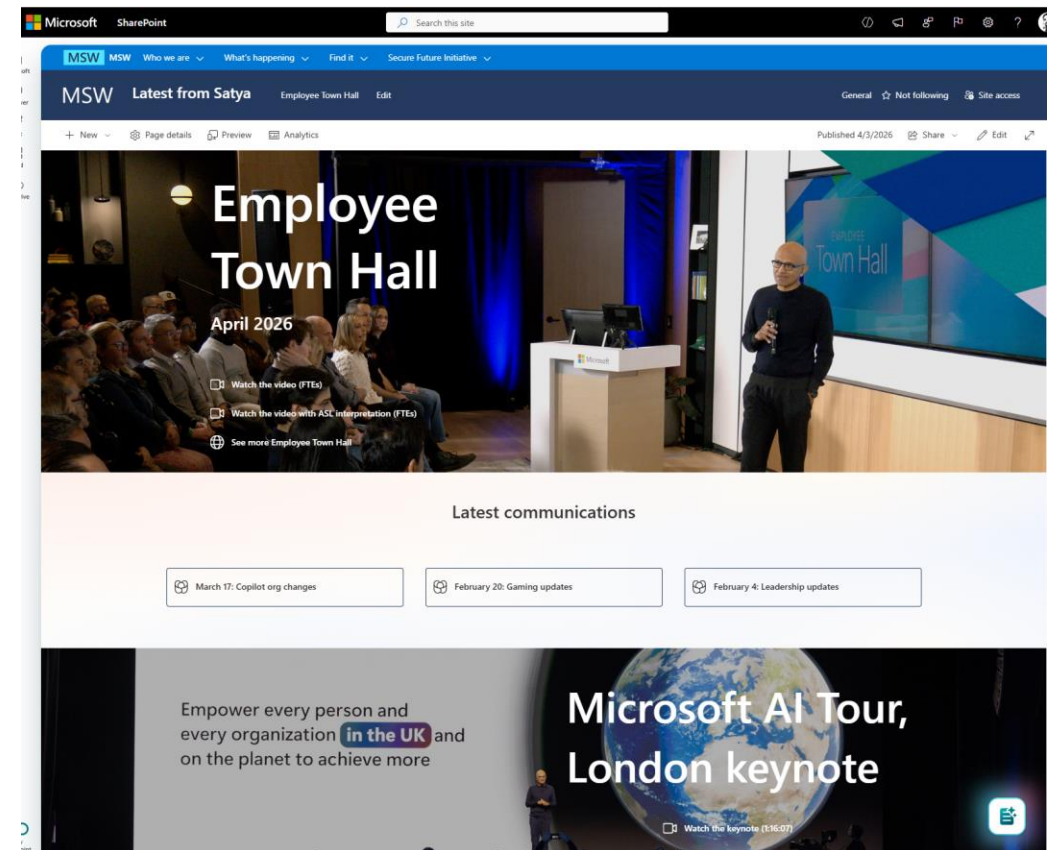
Microsoft SharePoint

Search this site

MSW MSW Who we are What's happening Find it Secure Future Initiative

MSW Latest from Satya Employee Town Hall Edit

General Not following Site access

+ New Page details Preview Analytics

Published 4/3/2026 Share Edit

Employee Town Hall

April 2026

Watch the video (FTEs)

Watch the video with ASL interpretation (FTEs)

See more Employee Town Hall

Employee Town Hall

Microsoft

Latest communications

March 17: Copilot org changes

February 20: Gaming updates

February 4: Leadership updates

Empower every person and every organization in the UK and on the planet to achieve more

Microsoft AI Tour, London keynote

Watch the keynote (1:16:07)